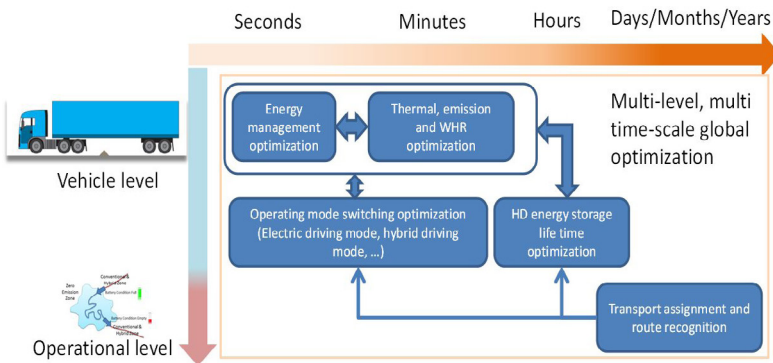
Seconds
Minutes
Hours
Days/Months/Years

Vehicle level

Operational level

Zero Emission Zone
Conventional & Hybrid Zone
Battery Condition Full
Battery Condition Empty
Conventional & Hybrid Zone

Energy management optimization

Thermal, emission and WHR optimization

Multi-level, multi time-scale global optimization

Operating mode switching optimization (Electric driving mode, hybrid driving mode, …)

HD energy storage life time optimization

Transport assignment and route recognition